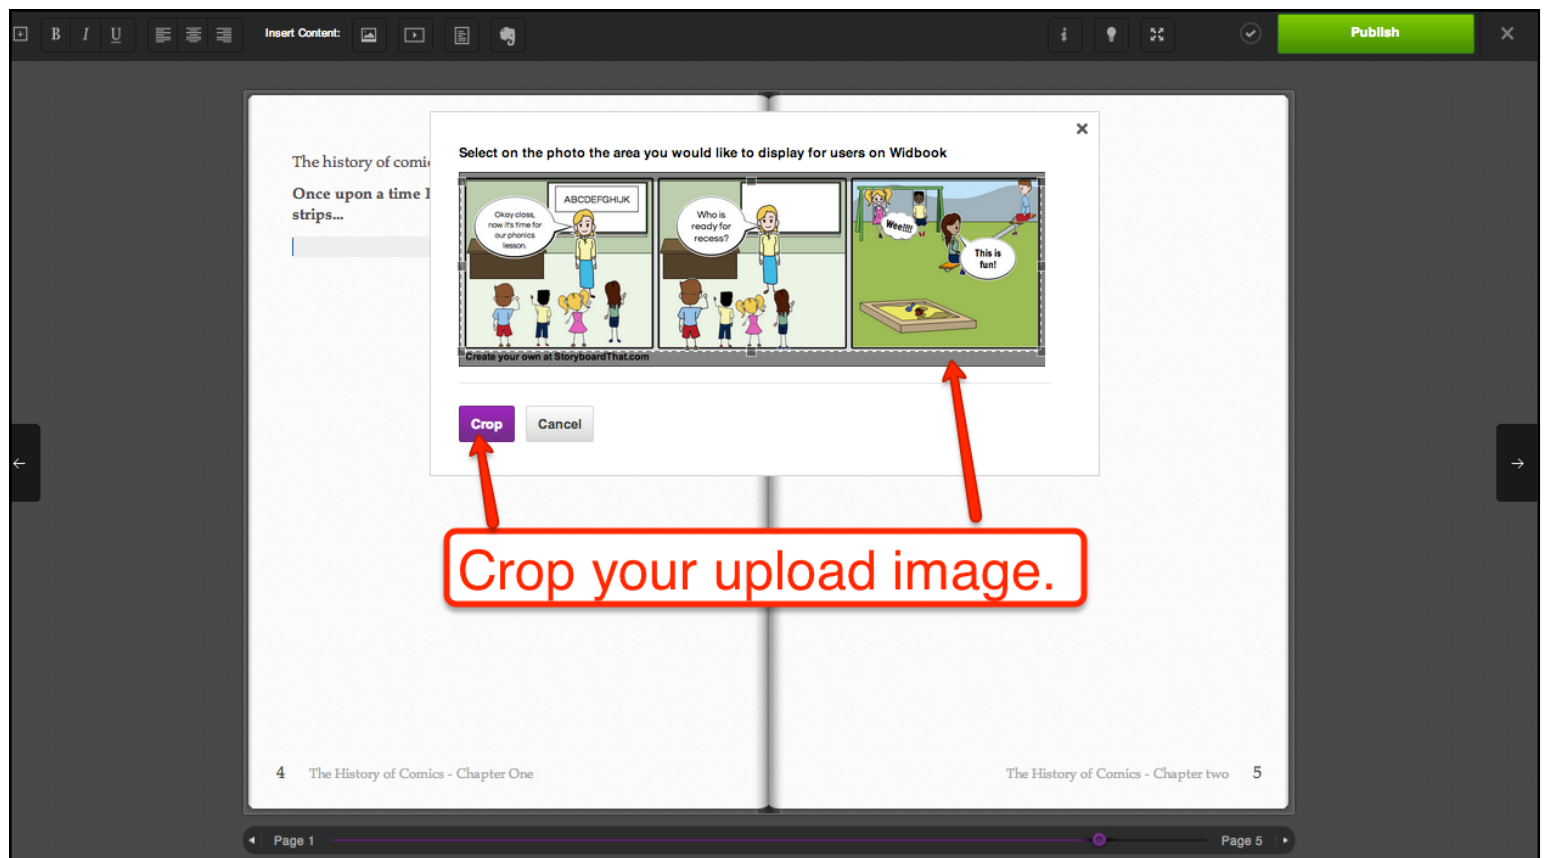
B I U Insert Content: Publish ×

The history of comi

Once upon a time I strips...

×

Select on the photo the area you would like to display for users on Widbook

ABCDEFGHIJK

Okay class, now it's time for our phonics lesson.

Who is ready for recess?

Weee!!!

This is fun!

Create your own at StoryboardThat.com

Crop Cancel

Crop your upload image.

4 The History of Comics - Chapter One

The History of Comics - Chapter two 5

Page 1 Page 5